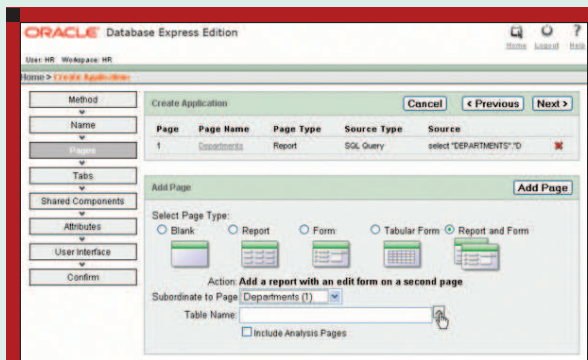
ORACLE Database Express Edition

Home Logout Help

User: HR Workspace: HR

Home > Create Application

Method

Name

Pages

Tabs

Shared Components

Attributes

User Interface

Confirm

Create Application

Cancel < Previous Next >

| Page | Page Name | Page Type | Source Type | Source |
|---|---|---|---|---|
| 1 | Departments | Report | SQL Query | select "DEPARTMENTS"."D |

Add Page

Add Page

Select Page Type:

Blank Report Form Tabular Form Report and Form

Action: Add a report with an edit form on a second page

Subordinate to Page Departments (1)

Table Name:

Include Analysis Pages